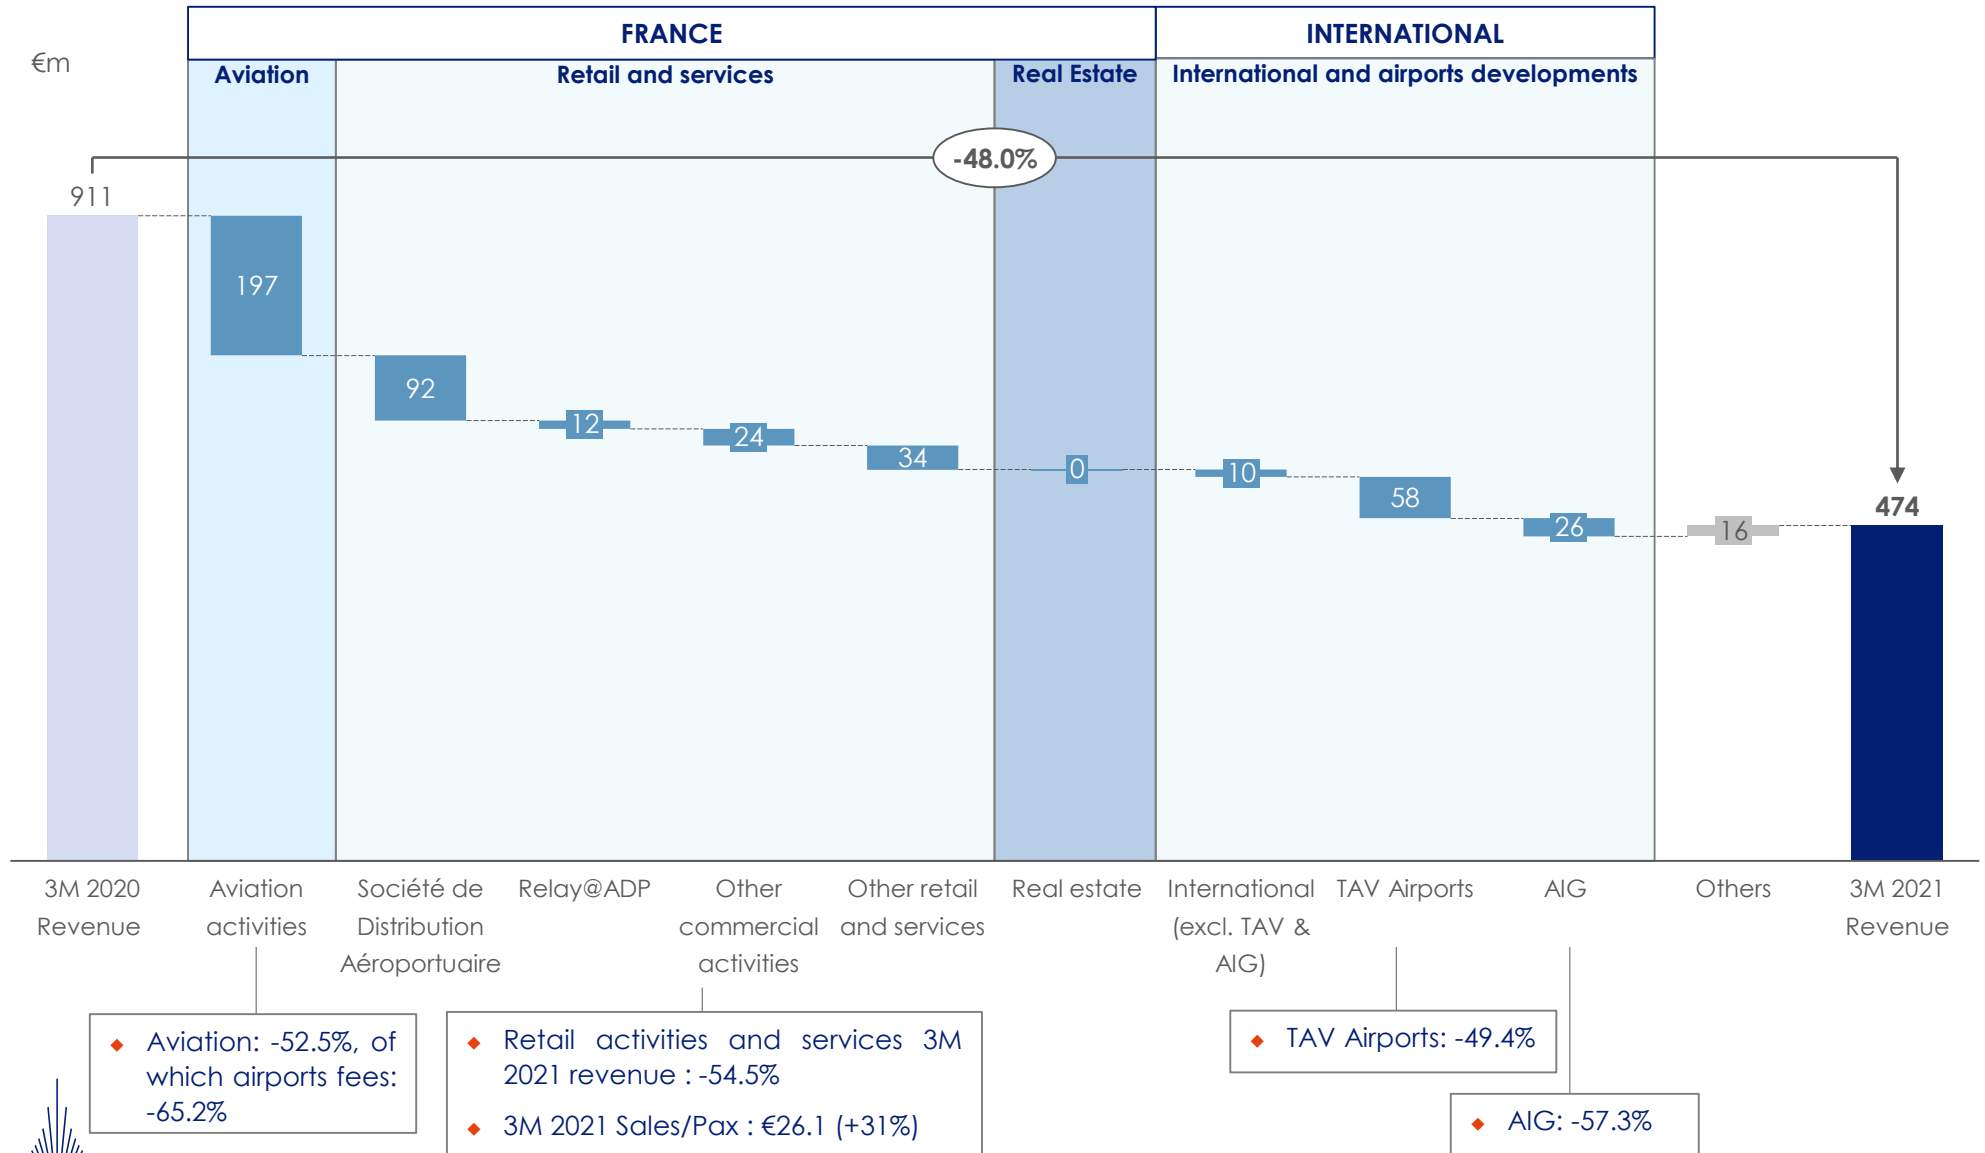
€m

FRANCE

INTERNATIONAL

Aviation

Retail and services

Real Estate

International and airports developments

-48.0%

911

197

92

12

24

34

0

10

58

26

16

474

3M 2020 Revenue

Aviation activities

Société de Distribution Aéroportuaire

Relay@ADP

Other commercial activities

Other retail and services

Real estate

International (excl. TAV & AIG)

TAV Airports

AIG

Others

3M 2021 Revenue

◆ Aviation: -52.5%, of which airports fees: -65.2%

◆ Retail activities and services 3M 2021 revenue : -54.5%

◆ 3M 2021 Sales/Pax : €26.1 (+31%)

◆ TAV Airports: -49.4%

◆ AIG: -57.3%